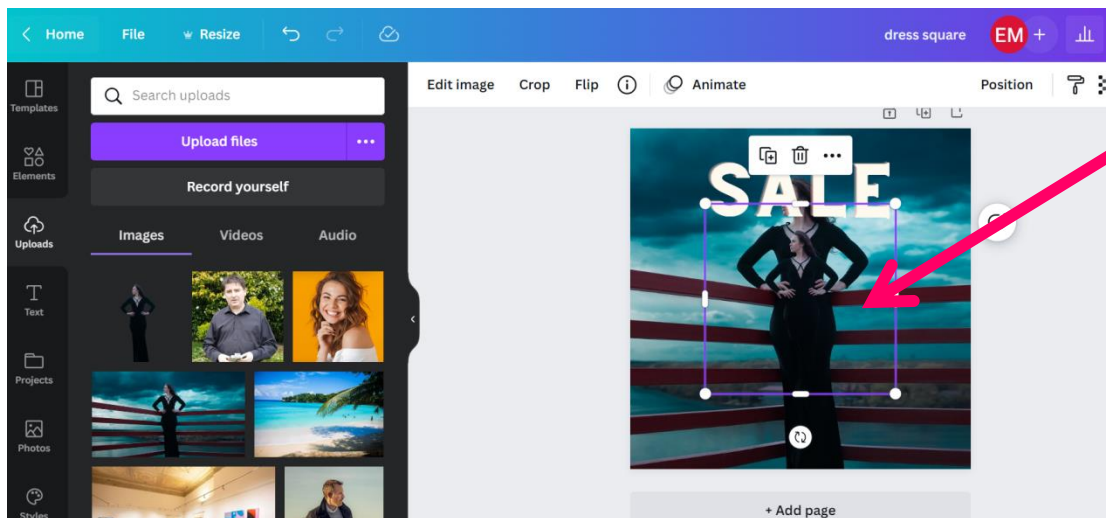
Home File Resize

dress square EM +

Templates

Elements

Uploads

Text

Projects

Photos

Styles

Search uploads

Upload files

Record yourself

Images Videos Audio

Edit image Crop Flip Animate Position

SALE

+ Add page